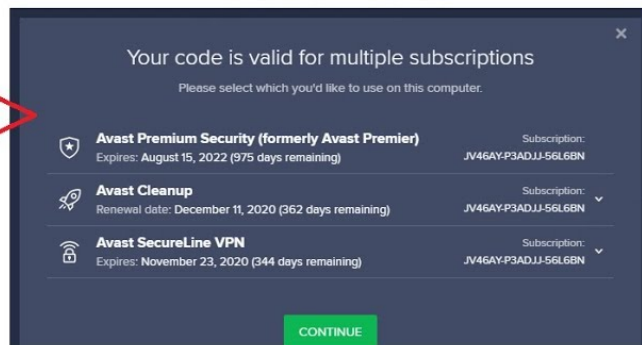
Your code is valid for multiple subscriptions

Please select which you'd like to use on this computer.

Avast Premium Security (formerly Avast Premier)
Expires: August 15, 2022 (975 days remaining)
Subscription:
JV46AY-P3ADJJ-56L6BN

Avast Cleanup
Renewal date: December 11, 2020 (362 days remaining)
Subscription:
JV46AY-P3ADJJ-56L6BN

Avast SecureLine VPN
Expires: November 23, 2020 (344 days remaining)
Subscription:
JV46AY-P3ADJJ-56L6BN

CONTINUE